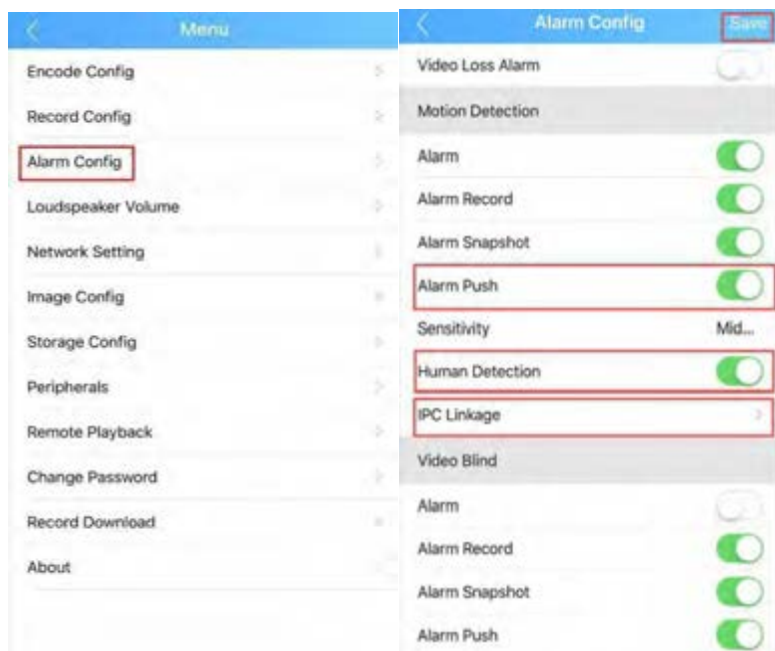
Menu

Encode Config
Record Config
Alarm Config
Loudspeaker Volume
Network Setting
Image Config
Storage Config
Peripherals
Remote Playback
Change Password
Record Download
About

Alarm Config
Save

Video Loss Alarm
Motion Detection
Alarm
Alarm Record
Alarm Snapshot
Alarm Push
Sensitivity
Mid...
Human Detection
IPC Linkage
Video Blind
Alarm
Alarm Record
Alarm Snapshot
Alarm Push